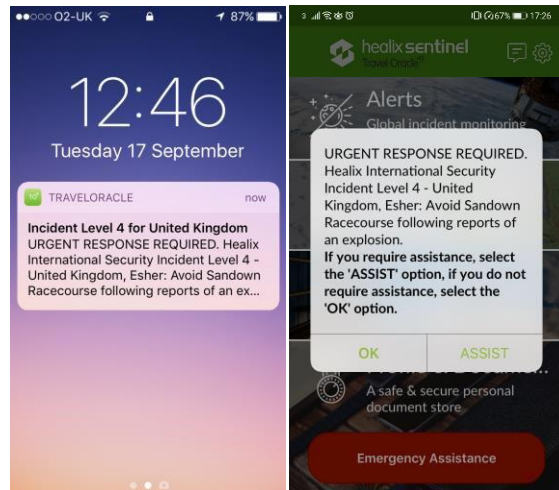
●●○○○ O2-UK 87%

12:46

Tuesday 17 September

TRAVELORACLE now

Incident Level 4 for United Kingdom

URGENT RESPONSE REQUIRED. Healix International Security Incident Level 4 - United Kingdom, Esher: Avoid Sandown Racecourse following reports of an ex...

3 67% 17:26

healix sentinel

Travel Oracle

Alerts

Global incident monitoring

URGENT RESPONSE REQUIRED. Healix International Security Incident Level 4 - United Kingdom, Esher: Avoid Sandown Racecourse following reports of an explosion.

If you require assistance, select the 'ASSIST' option, if you do not require assistance, select the 'OK' option.

OK

ASSIST

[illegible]

A safe & secure personal document store

Emergency Assistance